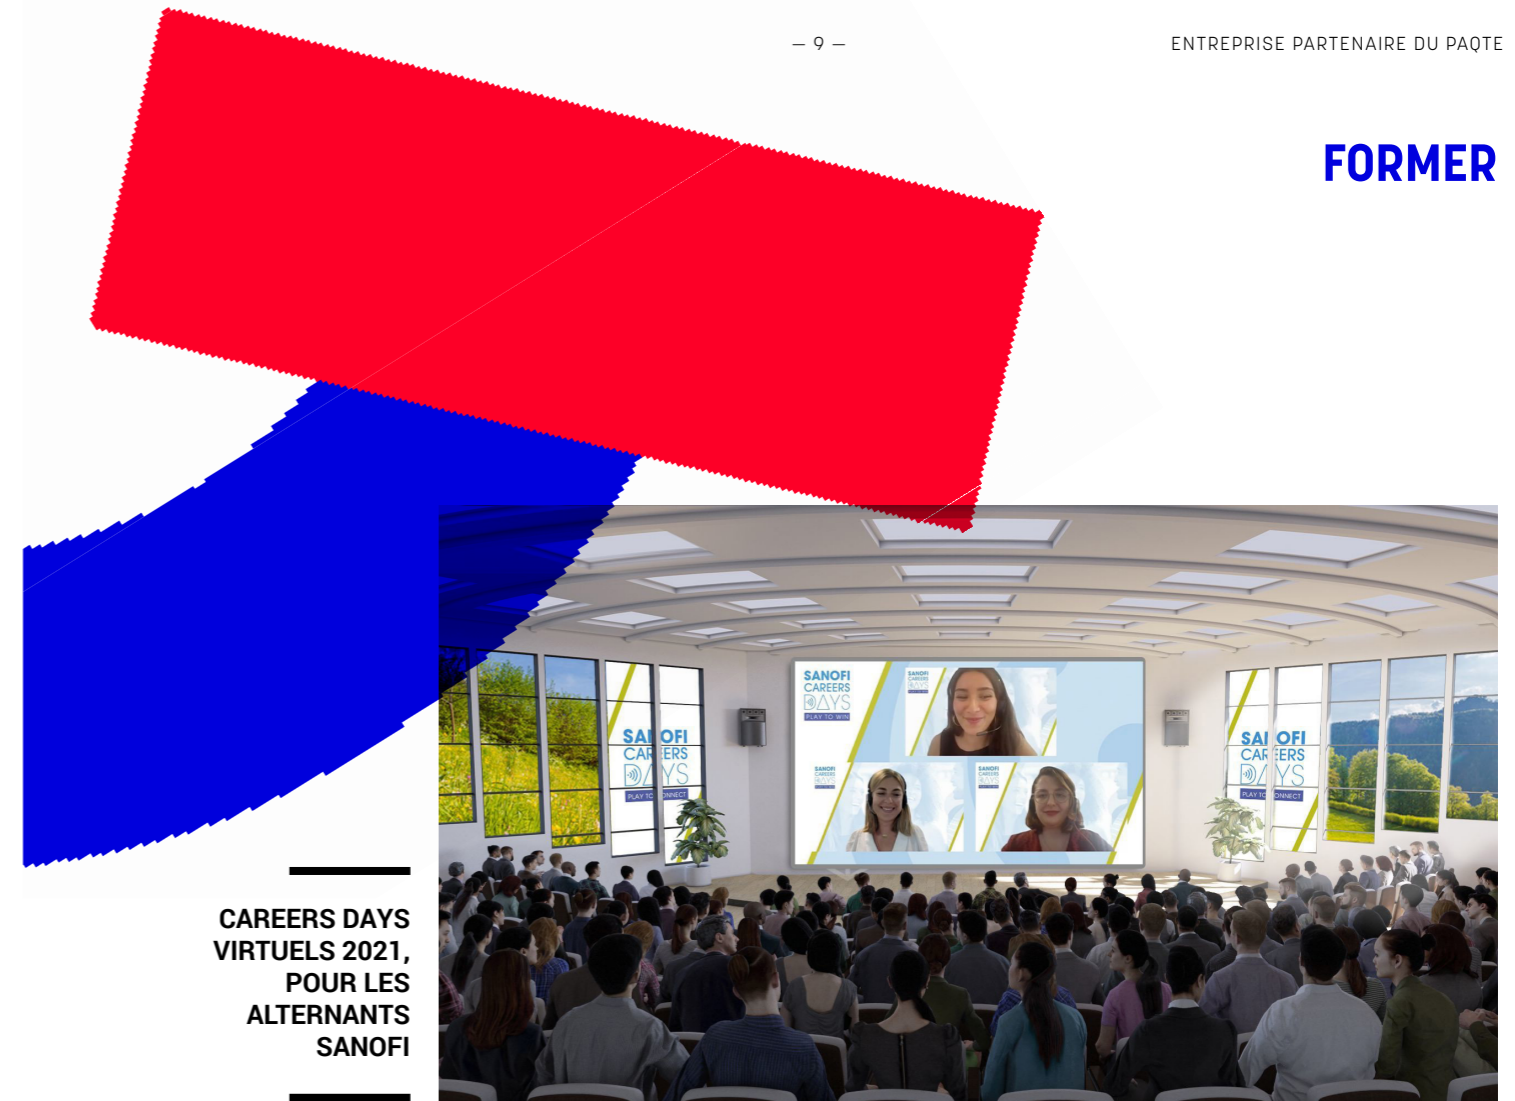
— 9 —

ENTREPRISE PARTENAIRE DU PAQTE

FORMER

CAREERS DAYS VIRTUELS 2021, POUR LES ALTERNANTS SANOFI

SANOFI CAREERS DAYS PLAY TO WIN

SANOFI CAREERS DAYS

SANOFI CAREERS DAYS

SA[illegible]OFI CA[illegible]ERS D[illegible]YS PLAY TO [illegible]ONNECT

SA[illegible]OFI CA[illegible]ERS D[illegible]YS PLAY TO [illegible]ONNECT